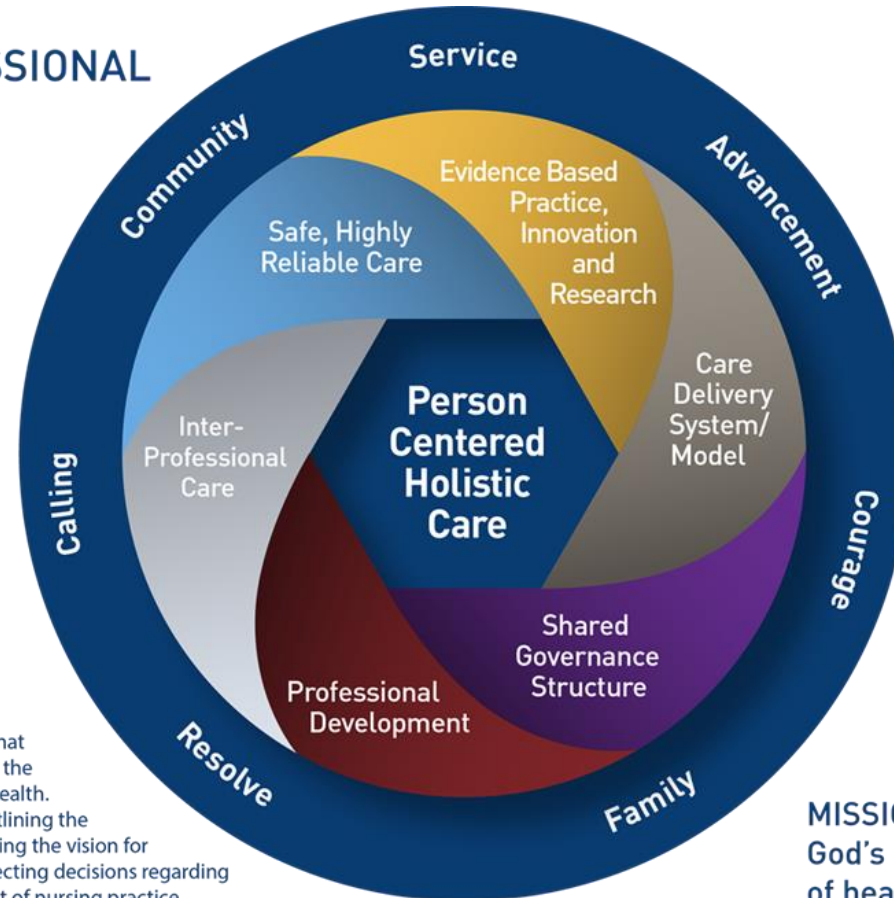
SIONAL

Service

Advancement

Courage

Family

Resolve

Calling

Community

Evidence Based Practice, Innovation and Research

Safe, Highly Reliable Care

Care Delivery System/ Model

Inter-Professional Care

Person Centered Holistic Care

Shared Governance Structure

Professional Development

hat
the
ealth.
tlining the
ing the vision for
ecting decisions regarding
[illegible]

MISSIO
God's
of hea